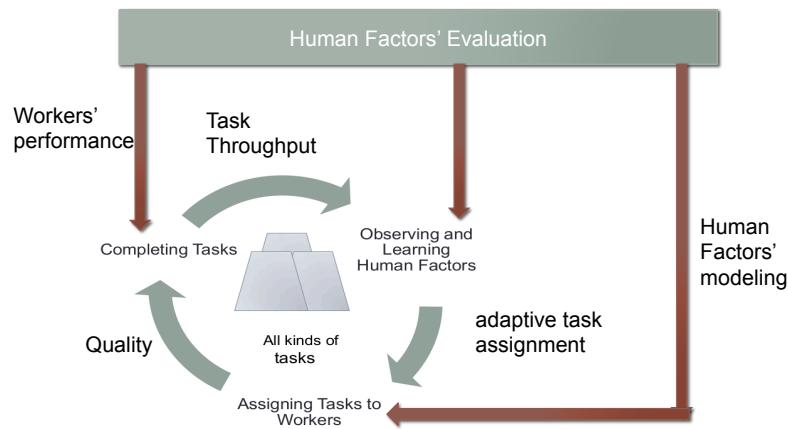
Human Factors' Evaluation

Workers' performance

Task Throughput

Completing Tasks

Observing and Learning Human Factors

Human Factors' modeling

All kinds of tasks

adaptive task assignment

Quality

Assigning Tasks to Workers